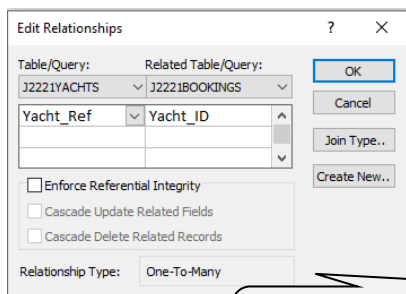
Edit Relationships

?

X

Table/Query:

Related Table/Query:

J2221YACHTS

J2221BOOKINGS

Yacht_Ref

Yacht_ID

OK

Cancel

Join Type..

Create New..

Enforce Referential Integrity

Cascade Update Related Fields

Cascade Delete Related Records

Relationship Type:

One-To-Many